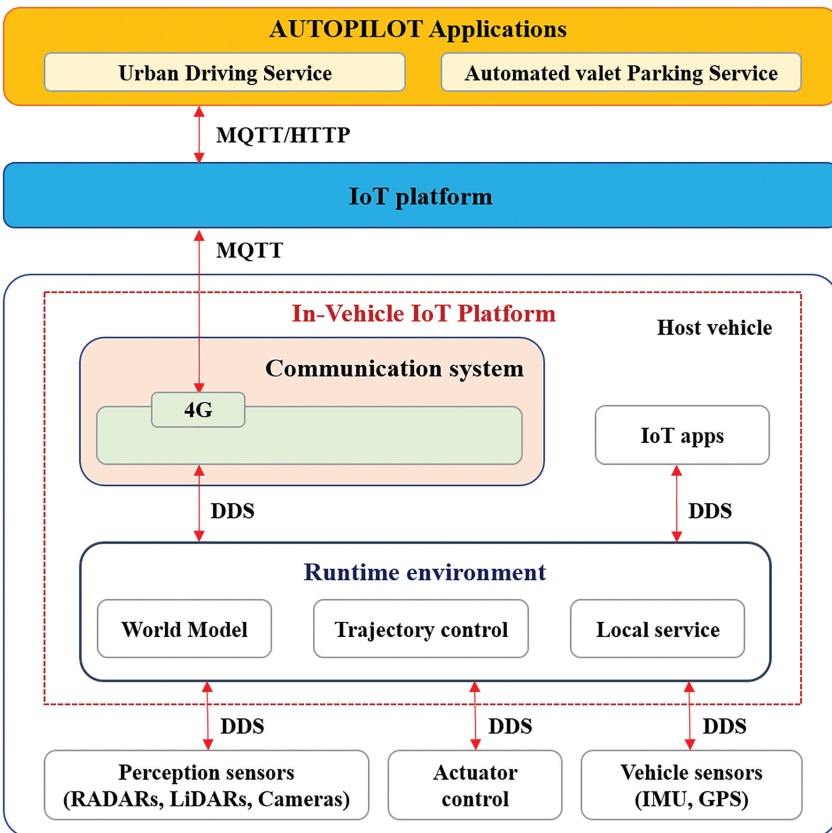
AUTOPILOT Applications

Urban Driving Service

Automated valet Parking Service

MQTT/HTTP

IoT platform

MQTT

In-Vehicle IoT Platform

Host vehicle

Communication system

4G

IoT apps

DDS

DDS

Runtime environment

World Model

Trajectory control

Local service

DDS

DDS

DDS

Perception sensors (RADARs, LiDARs, Cameras)

Actuator control

Vehicle sensors (IMU, GPS)